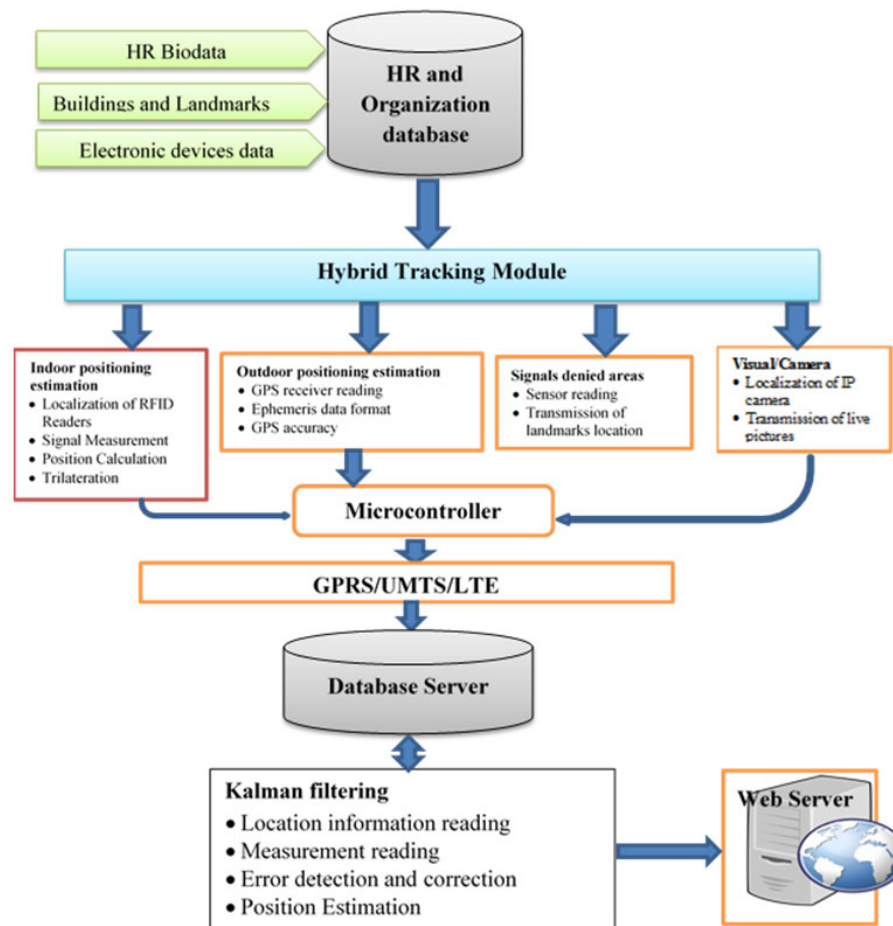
HR Biodata

Buildings and Landmarks

Electronic devices data

HR and Organization database

Hybrid Tracking Module

Indoor positioning estimation
• Localization of RFID Readers
• Signal Measurement
• Position Calculation
• Trilateration

Outdoor positioning estimation
• GPS receiver reading
• Ephemeris data format
• GPS accuracy

Signals denied areas
• Sensor reading
• Transmission of landmarks location

Visual/Camera
• Localization of IP camera
• Transmission of live pictures

Microcontroller

GPRS/UMTS/LTE

Database Server

Kalman filtering
• Location information reading
• Measurement reading
• Error detection and correction
• Position Estimation

Web Server